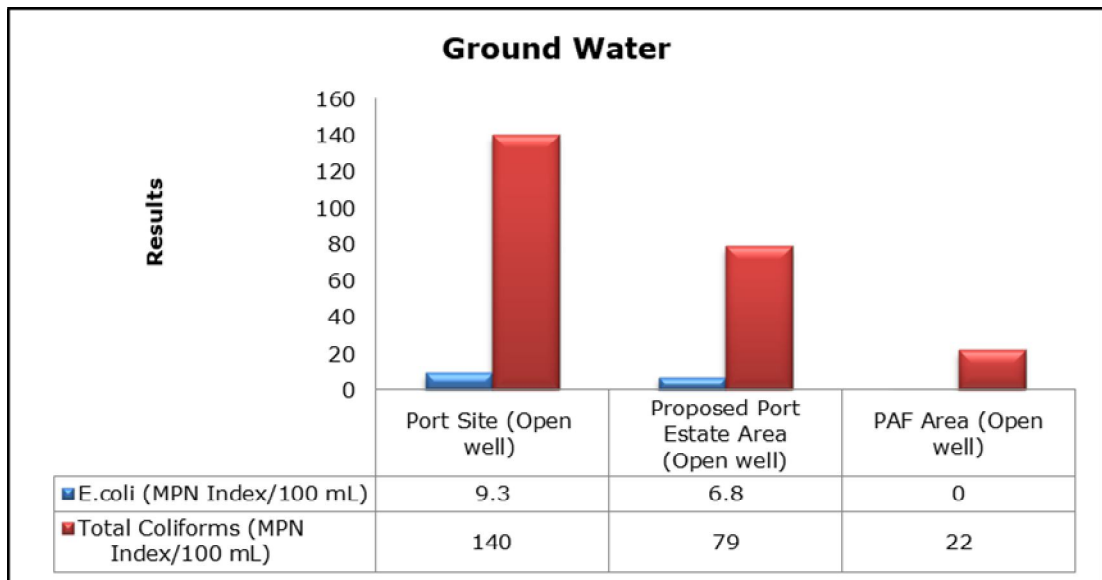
Ground Water

Results

160
140
120
100
80
60
40
20
0

| | Port Site (Open well) | Proposed Port Estate Area (Open well) | PAF Area (Open well) |
|---|---|---|---|
| E.coli (MPN Index/100 mL) | 9.3 | 6.8 | 0 |
| Total Coliforms (MPN Index/100 mL) | 140 | 79 | 22 |